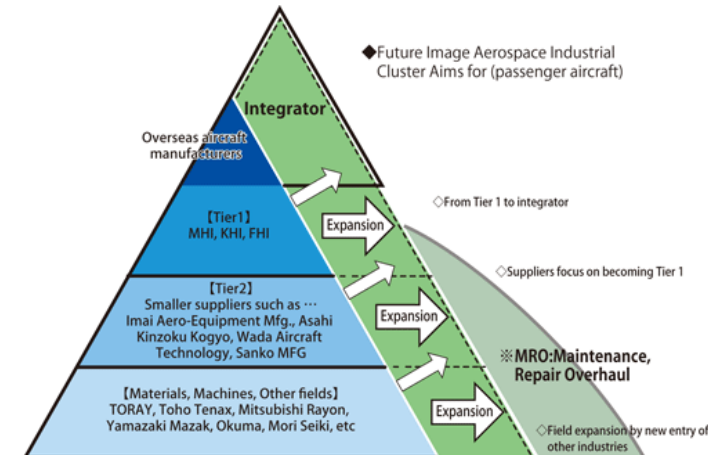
◆Future Image Aerospace Industrial Cluster Aims for (passenger aircraft)

Integrator

Overseas aircraft manufacturers

【Tier1】
MHI, KHI, FHI

Expansion

◇From Tier 1 to integrator

【Tier2】
Smaller suppliers such as …
Imai Aero-Equipment Mfg., Asahi Kinzoku Kogyo, Wada Aircraft Technology, Sanko MFG

Expansion

◇Suppliers focus on becoming Tier 1

※MRO:Maintenance, Repair Overhaul

【Materials, Machines, Other fields】
TORAY, Toho Tenax, Mitsubishi Rayon, Yamazaki Mazak, Okuma, Mori Seiki, etc

Expansion

◇Field expansion by new entry of other industries